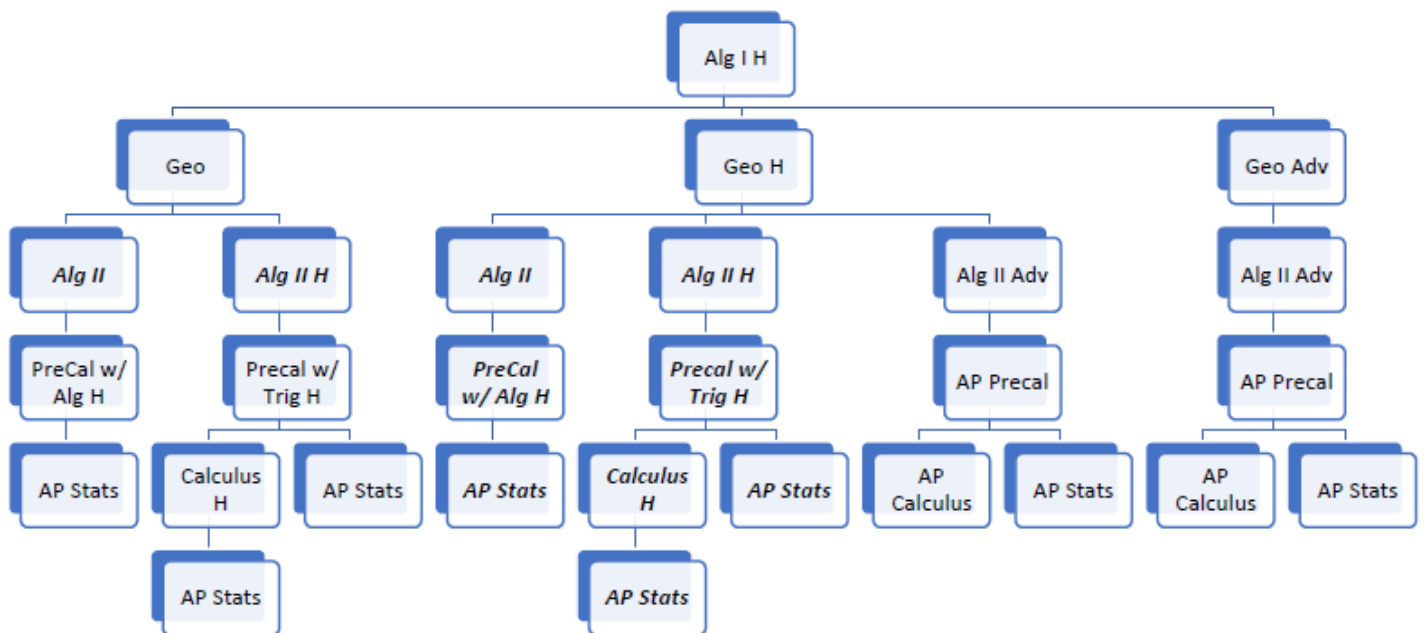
Alg I H

Geo

Alg II

PreCal w/ Alg H

AP Stats

Alg II H

Precal w/ Trig H

Calculus H

AP Stats

AP Stats

Geo H

Alg II

PreCal w/ Alg H

AP Stats

Alg II H

Precal w/ Trig H

Calculus H

AP Stats

AP Stats

Alg II Adv

AP Precal

AP Calculus

AP Stats

Geo Adv

Alg II Adv

AP Precal

AP Calculus

AP Stats